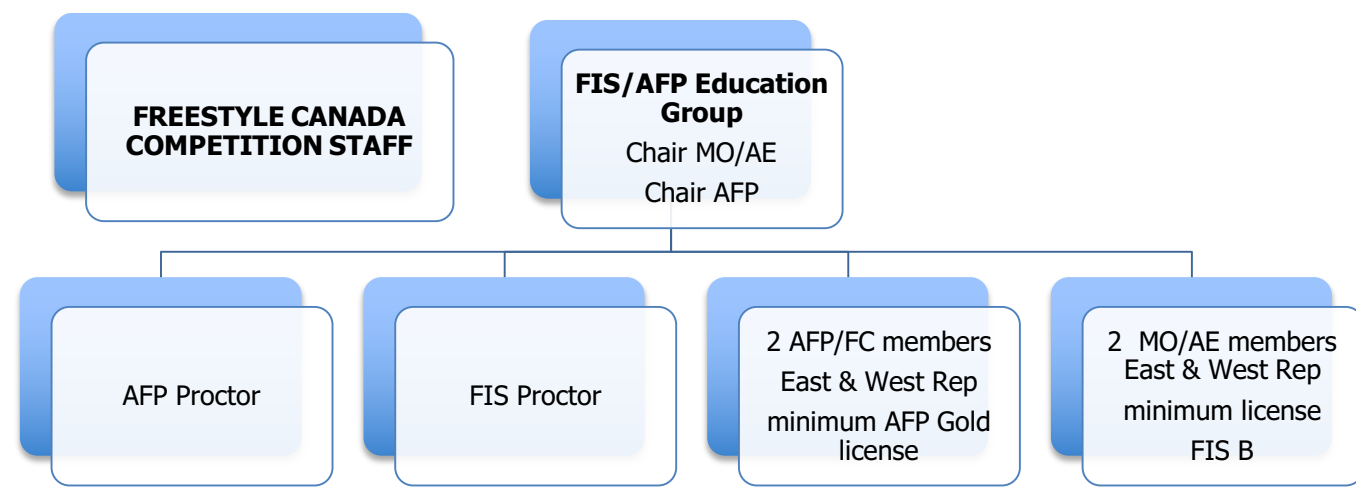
FREESTYLE CANADA COMPETITION STAFF

FIS/AFP Education Group

Chair MO/AE

Chair AFP

AFP Proctor

FIS Proctor

2 AFP/FC members

East & West Rep

minimum AFP Gold license

2 MO/AE members

East & West Rep

minimum license

FIS B